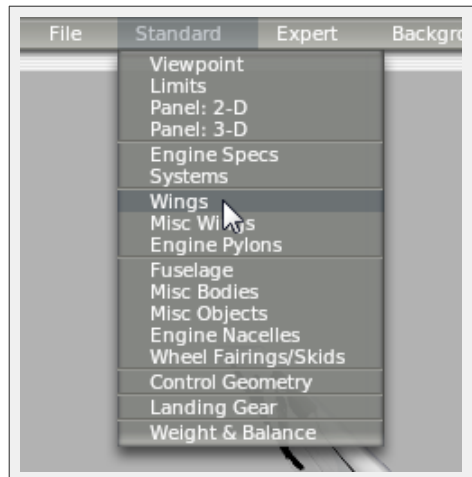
File Standard Expert Backgro

Viewpoint
Limits
Panel: 2-D
Panel: 3-D

Engine Specs
Systems

Wings
Misc Wings
Engine Pylons

Fuselage
Misc Bodies
Misc Objects
Engine Nacelles
Wheel Fairings/Skids

Control Geometry

Landing Gear

Weight & Balance